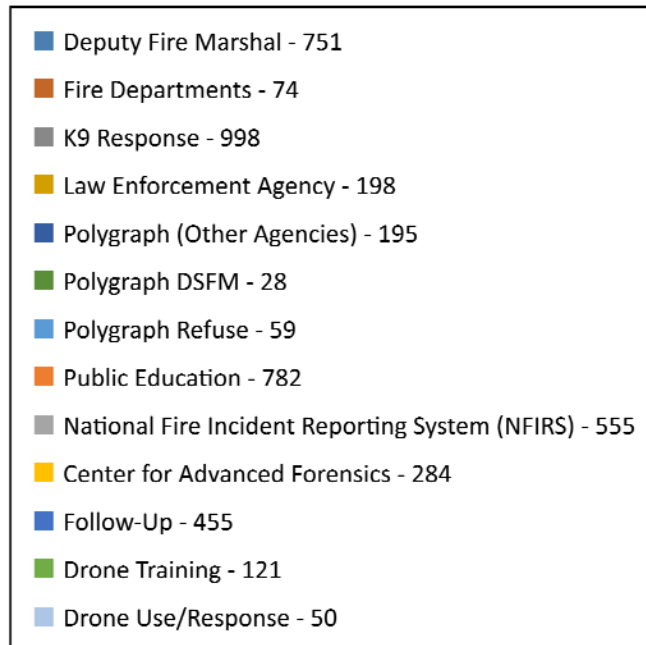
Deputy Fire Marshal - 751

Fire Departments - 74

K9 Response - 998

Law Enforcement Agency - 198

Polygraph (Other Agencies) - 195

Polygraph DSFM - 28

Polygraph Refuse - 59

Public Education - 782

National Fire Incident Reporting System (NFIRS) - 555

Center for Advanced Forensics - 284

Follow-Up - 455

Drone Training - 121

Drone Use/Response - 50